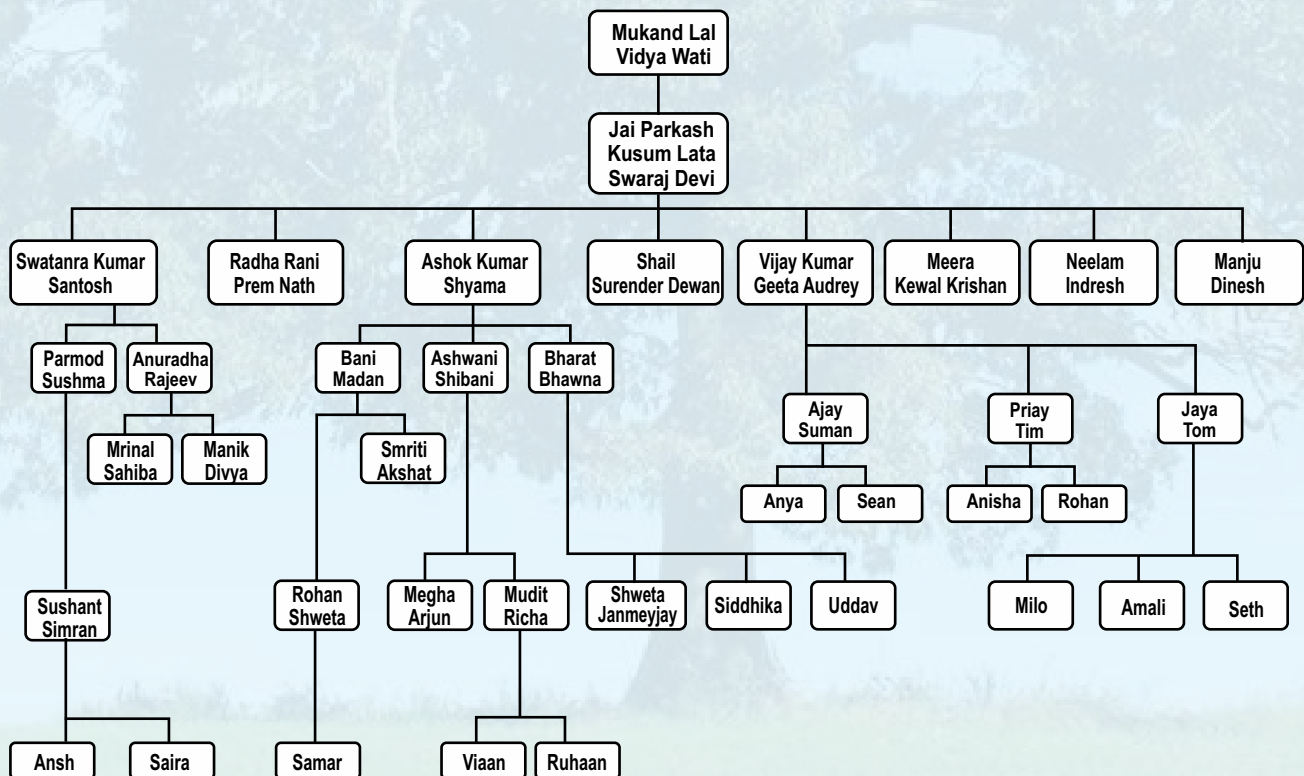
Mukand Lal
Vidya Wati

Jai Parkash
Kusum Lata
Swaraj Devi

Swatanra Kumar
Santosh

Radha Rani
Prem Nath

Ashok Kumar
Shyama

Shail
Surender Dewan

Vijay Kumar
Geeta Audrey

Meera
Kewal Krishan

Neelam
Indresh

Manju
Dinesh

Parmod
Sushma

Anuradha
Rajeev

Mrinal
Sahiba

Manik
Divya

Sushant
Simran

Ansh

Saira

Bani
Madan

Smriti
Akshat

Rohan
Shweta

Samar

Ashwani
Shibani

Megha
Arjun

Mudit
Richa

Viaan

Ruhaan

Bharat
Bhawna

Shweta
Janmeyjay

Siddhika

Uddav

Ajay
Suman

Anya

Sean

Priay
Tim

Anisha

Rohan

Jaya
Tom

Milo

Amali

Seth